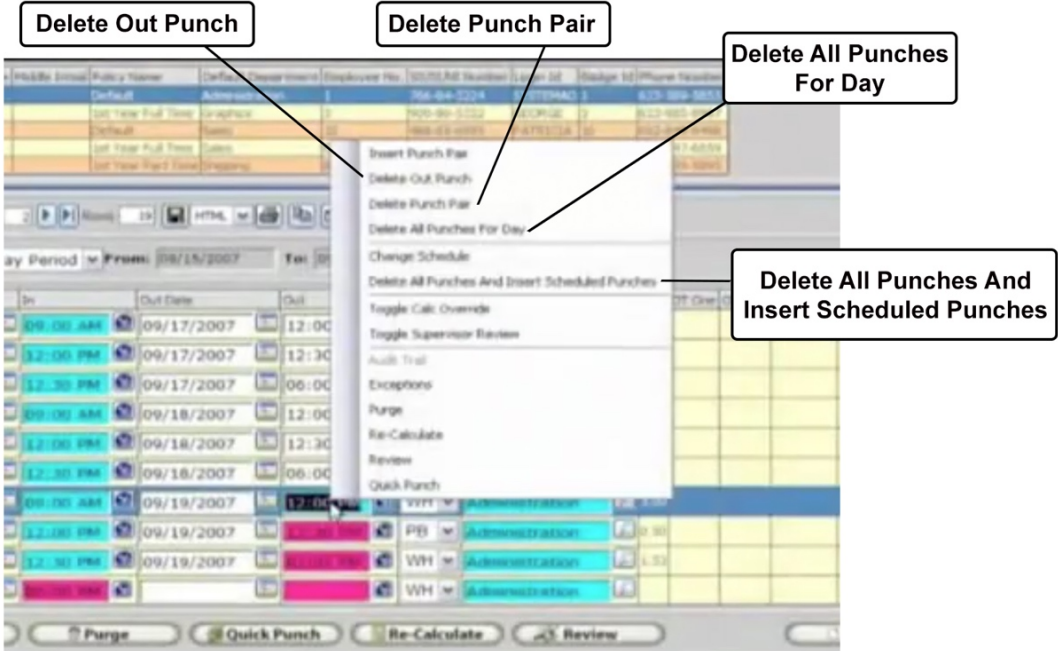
Delete Out Punch

Delete Punch Pair

Delete All Punches For Day

Middle Initial | Policy Name | Default Department | Employee No | SSN | Login Id | Badge Id | Phone Number

Default | Administration | 1

1st Year Full Time | Graphics

Default | Sales

1st Year Full Time | Sales

1st Year Part Time | Shipping

Rows: 19 HTML

ay Period From: 09/15/2007 To:

In | Out Date | Out

09:00 AM | 09/17/2007 | 12:00

12:00 PM | 09/17/2007 | 12:30

12:30 PM | 09/17/2007 | 06:00

09:00 AM | 09/18/2007 | 12:00

12:00 PM | 09/18/2007 | 12:30

12:30 PM | 09/18/2007 | 06:00

09:00 AM | 09/19/2007 | 12:00 | WH | Administration

12:00 PM | 09/19/2007 | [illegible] | PB | Administration

12:30 PM | 09/19/2007 | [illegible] | WH | Administration

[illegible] | | | WH | Administration

OT One

Insert Punch Pair
Delete Out Punch
Delete Punch Pair
Delete All Punches For Day
Change Schedule
Delete All Punches And Insert Scheduled Punches
Toggle Calc Override
Toggle Supervisor Review
Audit Trail
Exceptions
Purge
Re-Calculate
Review
Quick Punch

Delete All Punches And Insert Scheduled Punches

Purge | Quick Punch | Re-Calculate | Review